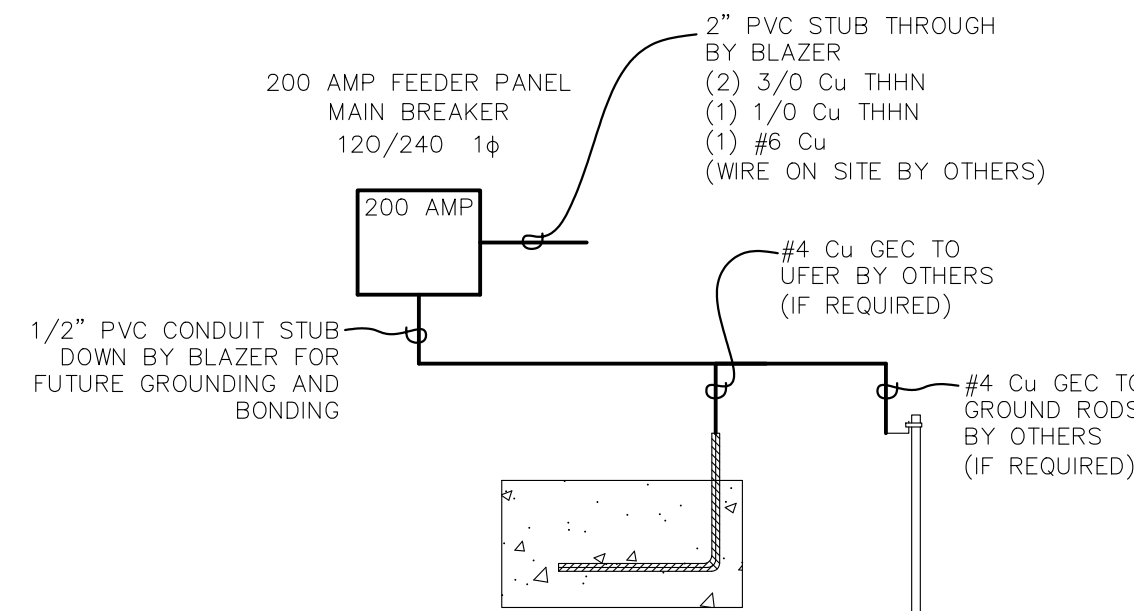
2" PVC STUB THROUGH
BY BLAZER
(2) 3/0 Cu THHN
(1) 1/0 Cu THHN
(1) #6 Cu
(WIRE ON SITE BY OTHERS)

200 AMP FEEDER PANEL
MAIN BREAKER
120/240 1$\phi$

200 AMP

#4 Cu GEC TO
UFER BY OTHERS
(IF REQUIRED)

1/2" PVC CONDUIT STUB
DOWN BY BLAZER FOR
FUTURE GROUNDING AND
BONDING

#4 Cu GEC T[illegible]
GROUND ROD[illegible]
BY OTHERS
(IF REQUIRED)